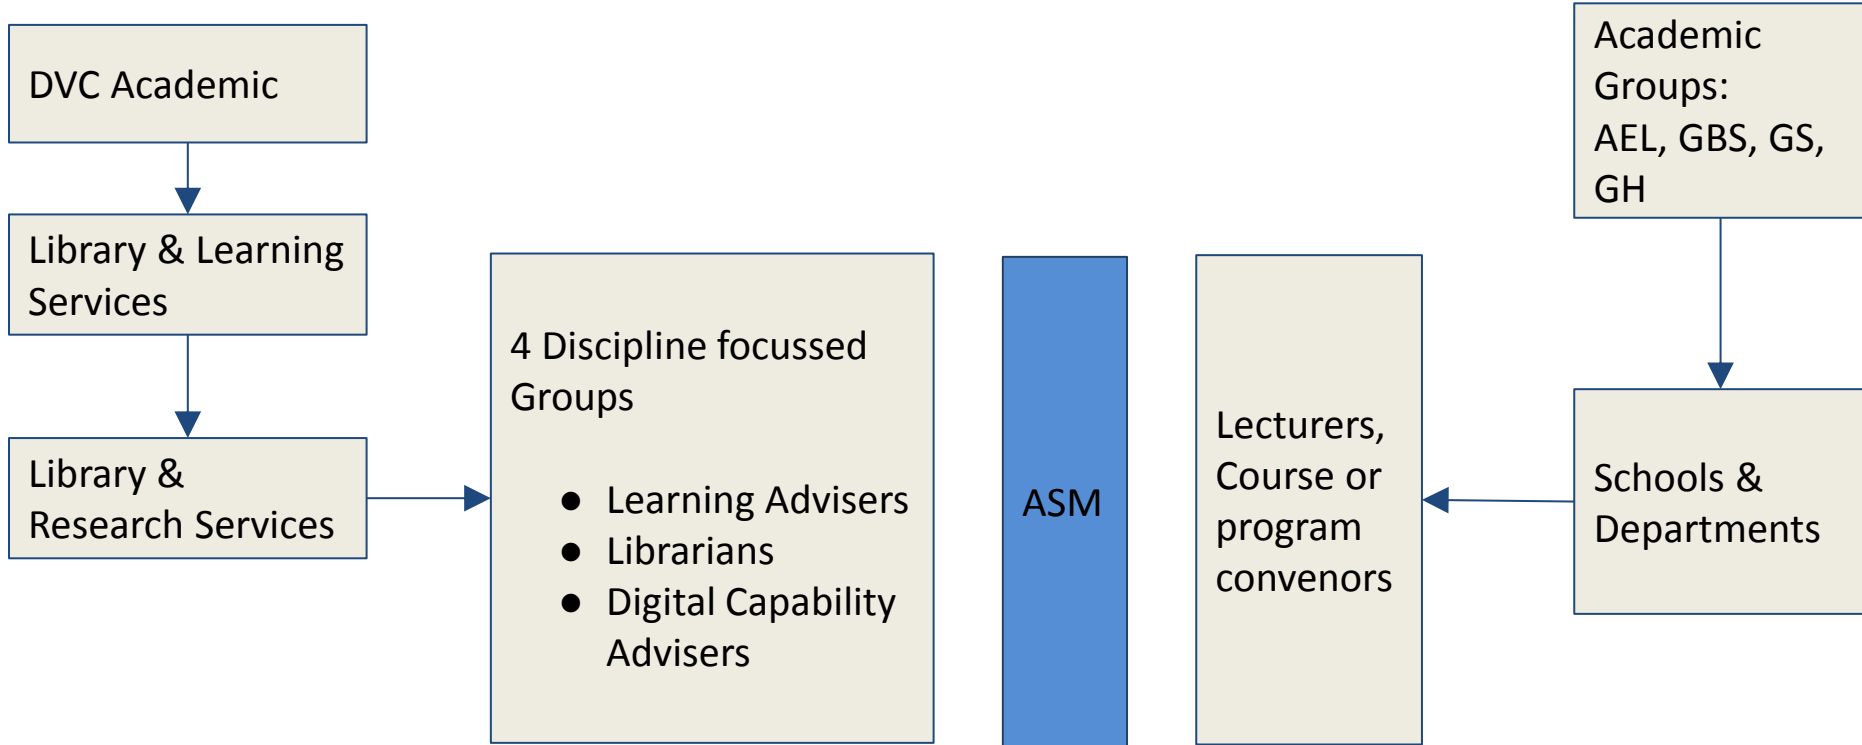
DVC Academic

Library & Learning Services

Library & Research Services

4 Discipline focussed Groups

- Learning Advisers
- Librarians
- Digital Capability Advisers

ASM

Lecturers, Course or program convenors

Academic Groups: AEL, GBS, GS, GH

Schools & Departments